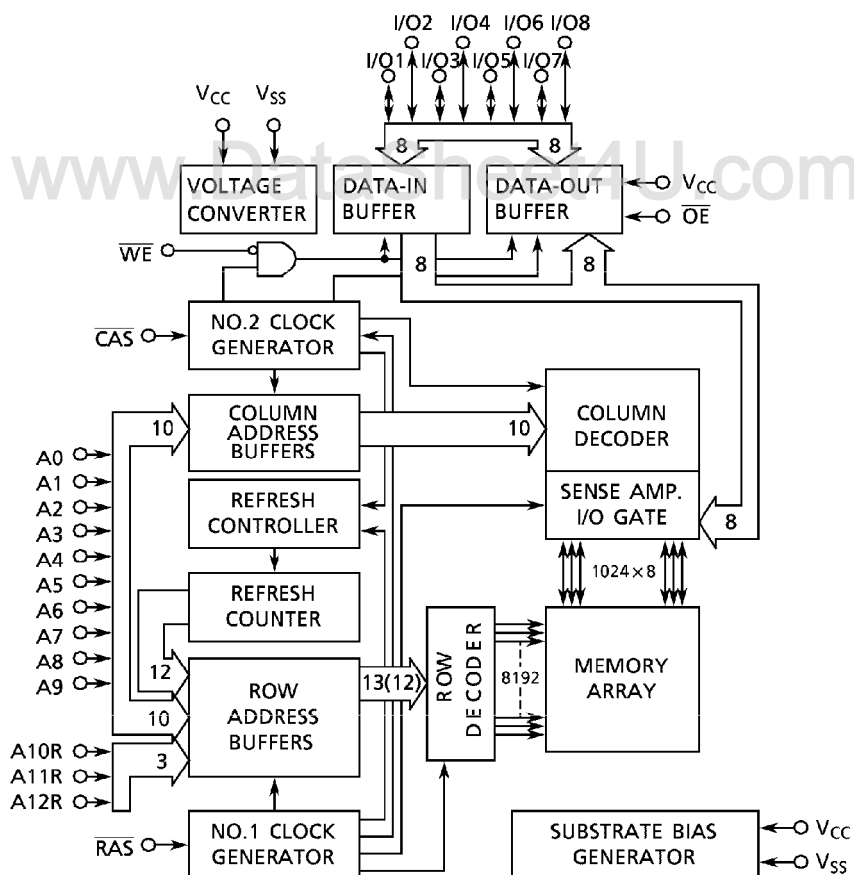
I/O2 I/O4 I/O6 I/O8
I/O1 I/O3 I/O5 I/O7

$V_{CC}$ $V_{SS}$

www.DataSheet4U.com

8 8

VOLTAGE CONVERTER

DATA-IN BUFFER

DATA-OUT BUFFER

$V_{CC}$
$\overline{OE}$

$\overline{WE}$

8 8

NO.2 CLOCK GENERATOR

$\overline{CAS}$

COLUMN ADDRESS BUFFERS

10

10

COLUMN DECODER

A0
A1
A2
A3
A4
A5
A6
A7
A8
A9

REFRESH CONTROLLER

SENSE AMP. I/O GATE

8

1024 × 8

REFRESH COUNTER

12

ROW ADDRESS BUFFERS

13(12)

ROW DECODER

8192

MEMORY ARRAY

10

A10R
A11R
A12R

3

$\overline{RAS}$

NO.1 CLOCK GENERATOR

SUBSTRATE BIAS GENERATOR

$V_{CC}$
$V_{SS}$